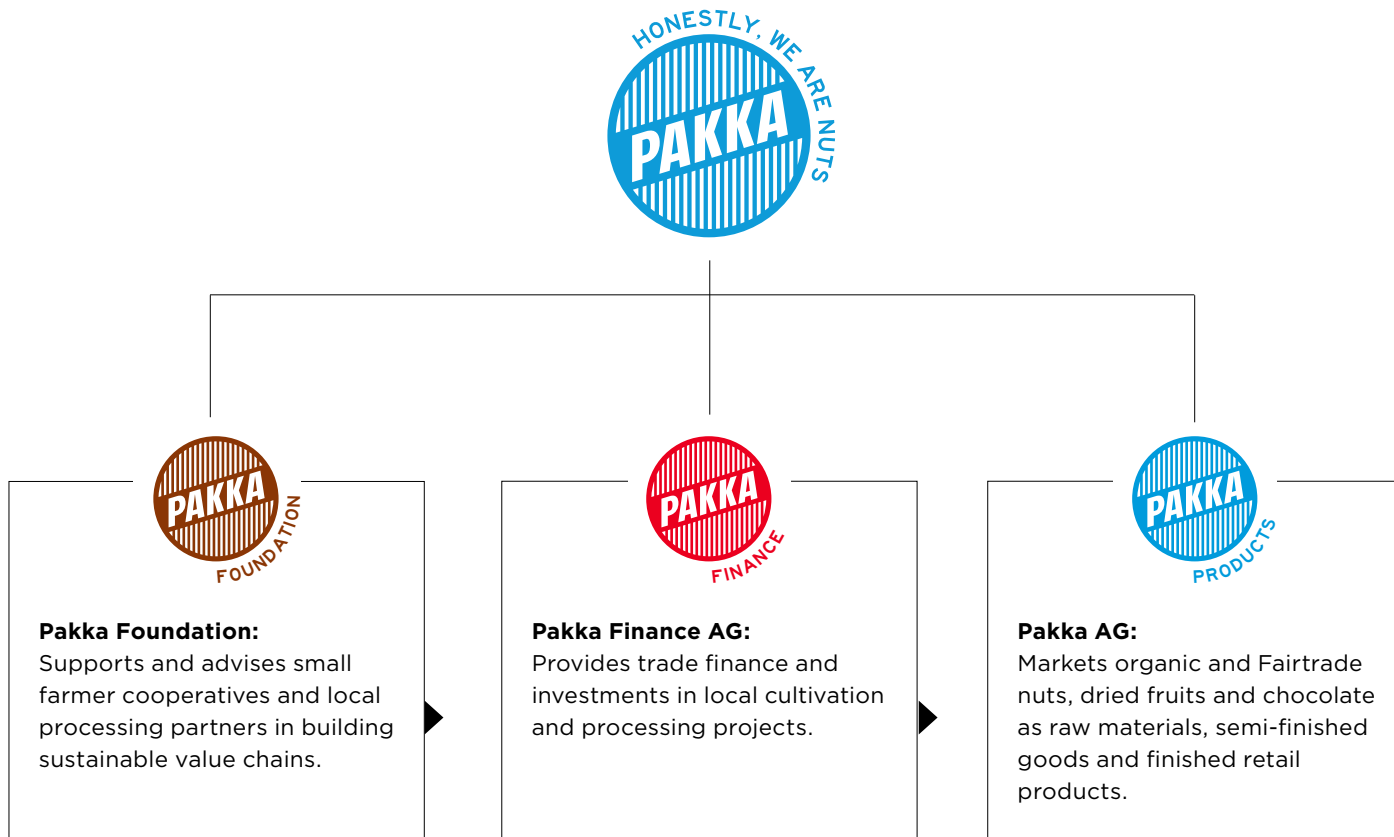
HONESTLY, WE ARE NUTS
PAKKA

PAKKA
FOUNDATION

Pakka Foundation:
Supports and advises small farmer cooperatives and local processing partners in building sustainable value chains.

PAKKA
FINANCE

Pakka Finance AG:
Provides trade finance and investments in local cultivation and processing projects.

PAKKA
PRODUCTS

Pakka AG:
Markets organic and Fairtrade nuts, dried fruits and chocolate as raw materials, semi-finished goods and finished retail products.